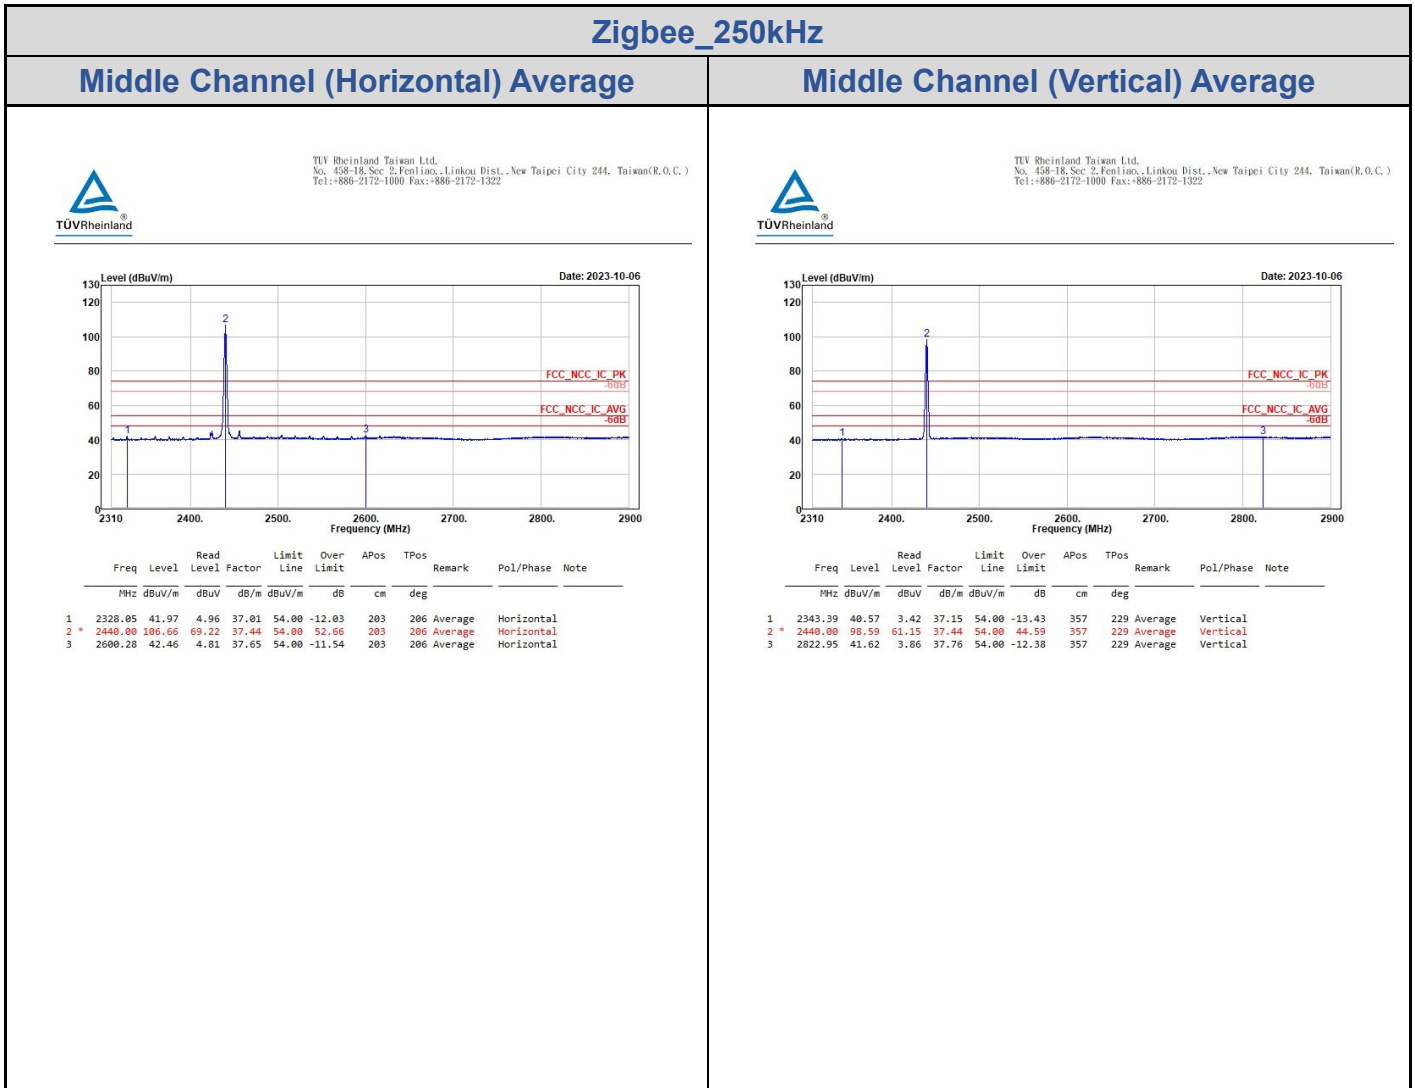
Zigbee_250kHz

Middle Channel (Horizontal) Average

TÜVRheinland®

TUV Rheinland Taiwan Ltd.
No. 458-18.Sec 2.Fenliao.,Linkou Dist.,New Taipei City 244. Taiwan(R.O.C.)
Tel:+886-2172-1000 Fax:+886-2172-1322

Level (dBuV/m)
Date: 2023-10-06

130
120
100
80
60
40
20
0

FCC_NCC_IC_PK
-6dB
FCC_NCC_IC_AVG
-6dB

1
2
3

2310 2400. 2500. 2600. 2700. 2800. 2900
Frequency (MHz)

| | Freq | Level | Read Level | Factor | Limit Line | Over Limit | APos | TPos | Remark | Pol/Phase | Note |
|---|---|---|---|---|---|---|---|---|---|---|---|
| | MHz | dBuV/m | dBuV | dB/m | dBuV/m | dB | cm | deg | | | |
| 1 | 2328.05 | 41.97 | 4.96 | 37.01 | 54.00 | -12.03 | 203 | 206 | Average | Horizontal | |
| 2 * | 2440.00 | 106.66 | 69.22 | 37.44 | 54.00 | 52.66 | 203 | 206 | Average | Horizontal | |
| 3 | 2600.28 | 42.46 | 4.81 | 37.65 | 54.00 | -11.54 | 203 | 206 | Average | Horizontal | |

Middle Channel (Vertical) Average

TÜVRheinland®

TUV Rheinland Taiwan Ltd.
No. 458-18.Sec 2.Fenliao.,Linkou Dist.,New Taipei City 244. Taiwan(R.O.C.)
Tel:+886-2172-1000 Fax:+886-2172-1322

Level (dBuV/m)
Date: 2023-10-06

130
120
100
80
60
40
20
0

FCC_NCC_IC_PK
-6dB
FCC_NCC_IC_AVG
-6dB

1
2
3

2310 2400. 2500. 2600. 2700. 2800. 2900
Frequency (MHz)

| | Freq | Level | Read Level | Factor | Limit Line | Over Limit | APos | TPos | Remark | Pol/Phase | Note |
|---|---|---|---|---|---|---|---|---|---|---|---|
| | MHz | dBuV/m | dBuV | dB/m | dBuV/m | dB | cm | deg | | | |
| 1 | 2343.39 | 40.57 | 3.42 | 37.15 | 54.00 | -13.43 | 357 | 229 | Average | Vertical | |
| 2 * | 2440.00 | 98.59 | 61.15 | 37.44 | 54.00 | 44.59 | 357 | 229 | Average | Vertical | |
| 3 | 2822.95 | 41.62 | 3.86 | 37.76 | 54.00 | -12.38 | 357 | 229 | Average | Vertical | |